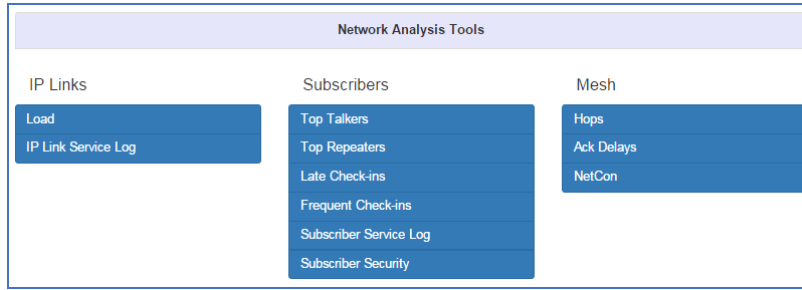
Network Analysis Tools

IP Links

Load

IP Link Service Log

Subscribers

Top Talkers

Top Repeaters

Late Check-ins

Frequent Check-ins

Subscriber Service Log

Subscriber Security

Mesh

Hops

Ack Delays

NetCon